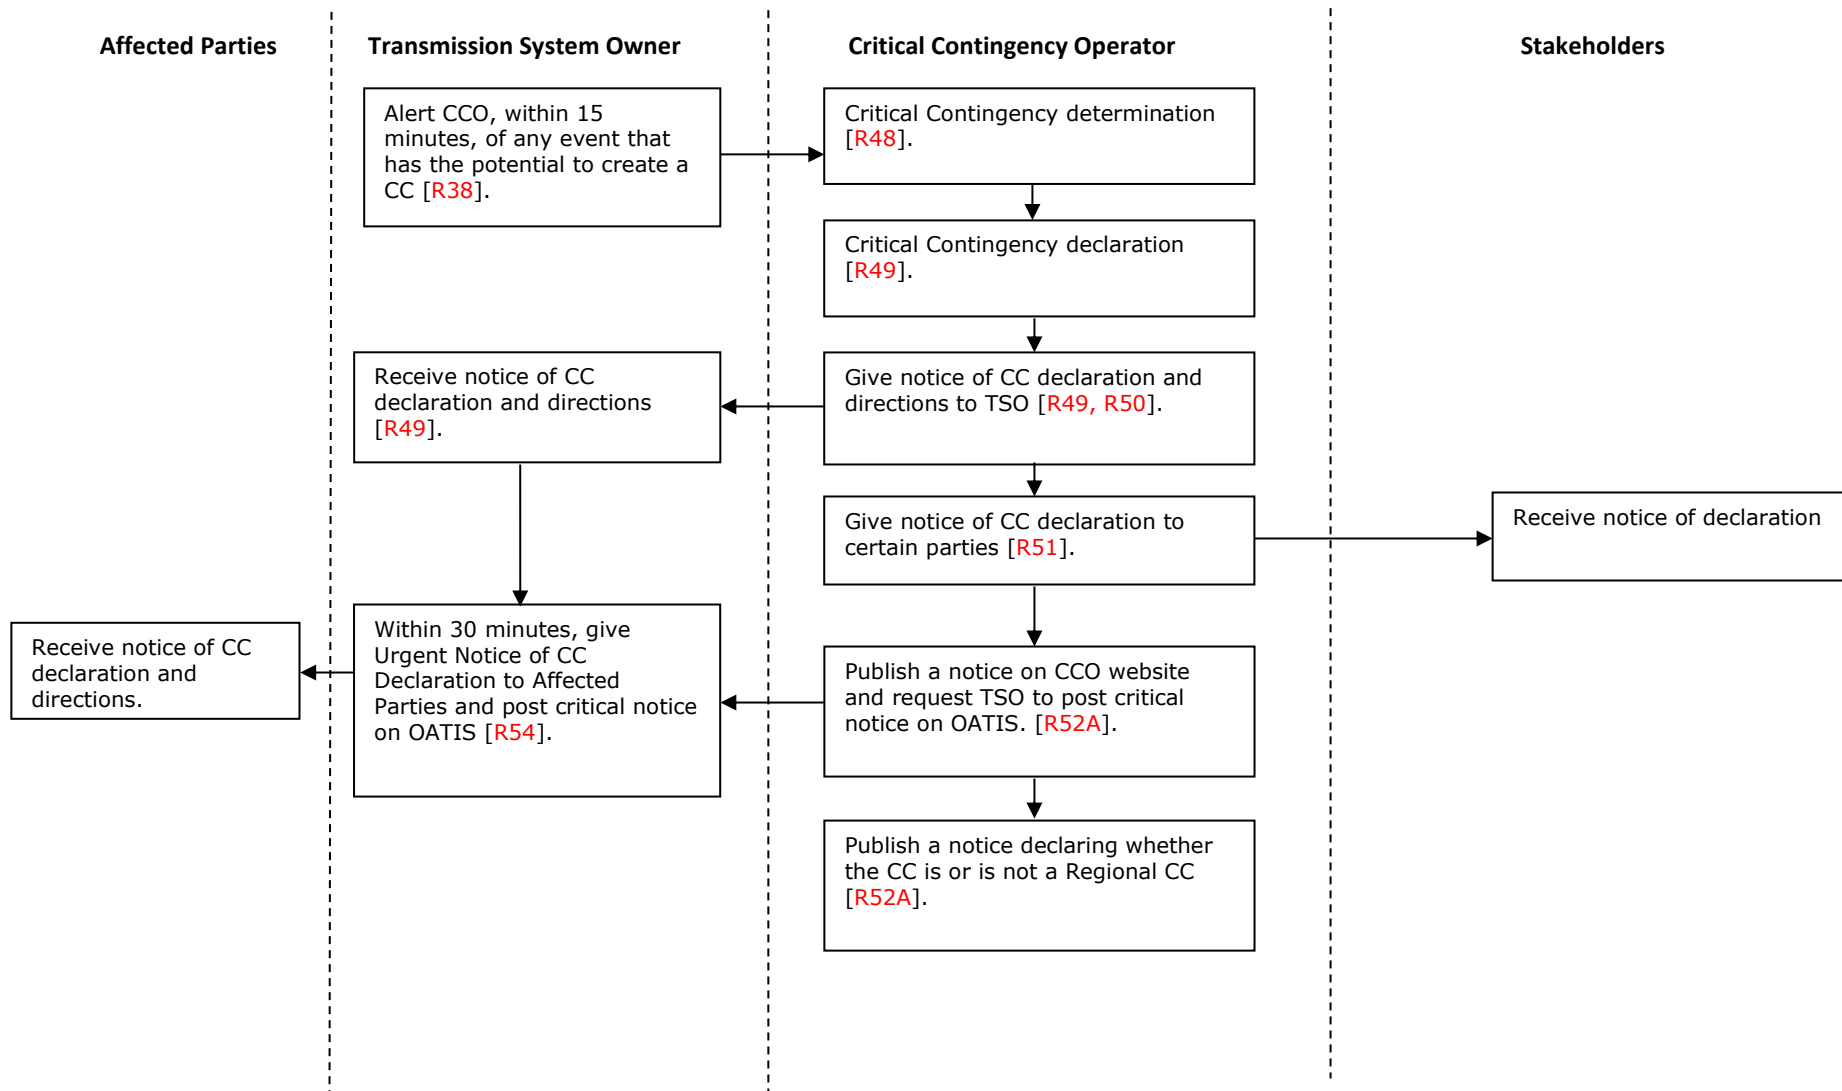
Affected Parties

Transmission System Owner

Critical Contingency Operator

Stakeholders

Alert CCO, within 15 minutes, of any event that has the potential to create a CC [R38].

Critical Contingency determination [R48].

Critical Contingency declaration [R49].

Receive notice of CC declaration and directions [R49].

Give notice of CC declaration and directions to TSO [R49, R50].

Give notice of CC declaration to certain parties [R51].

Receive notice of declaration

Receive notice of CC declaration and directions.

Within 30 minutes, give Urgent Notice of CC Declaration to Affected Parties and post critical notice on OATIS [R54].

Publish a notice on CCO website and request TSO to post critical notice on OATIS. [R52A].

Publish a notice declaring whether the CC is or is not a Regional CC [R52A].